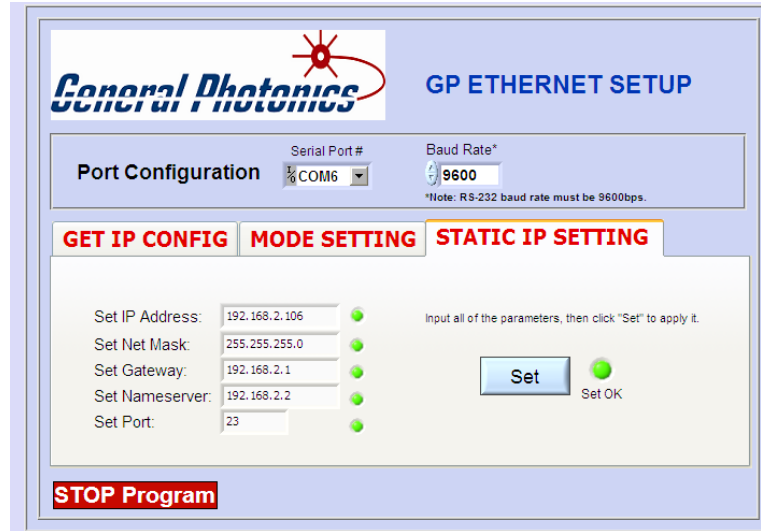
General Photonics

GP ETHERNET SETUP

Port Configuration

Serial Port #

COM6

Baud Rate*

9600

*Note: RS-232 baud rate must be 9600bps.

GET IP CONFIG

MODE SETTING

STATIC IP SETTING

Set IP Address: 192.168.2.106

Set Net Mask: 255.255.255.0

Set Gateway: 192.168.2.1

Set Nameserver: 192.168.2.2

Set Port: 23

Input all of the parameters, then click "Set" to apply it.

Set

Set OK

STOP Program